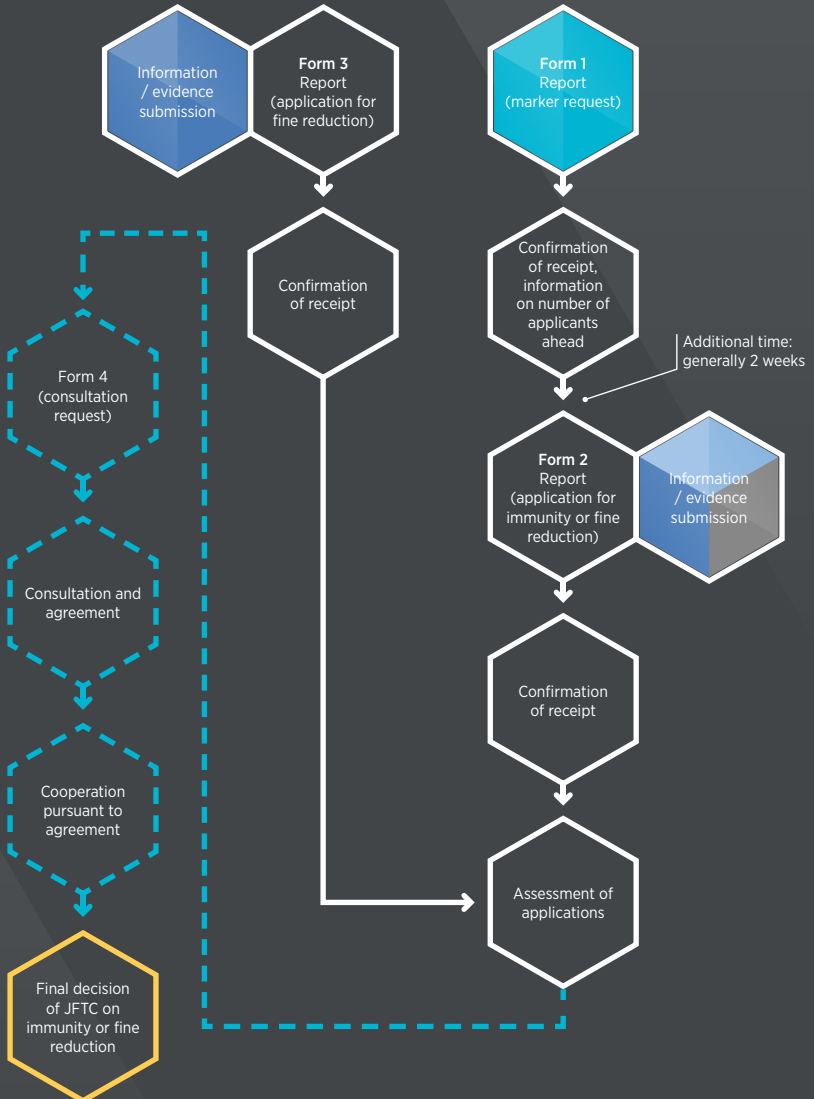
Information / evidence submission

Form 3
Report (application for fine reduction)

Form 1
Report (marker request)

Confirmation of receipt

Confirmation of receipt, information on number of applicants ahead

Additional time: generally 2 weeks

Form 4 (consultation request)

Form 2
Report (application for immunity or fine reduction)

Information / evidence submission

Consultation and agreement

Confirmation of receipt

Cooperation pursuant to agreement

Assessment of applications

Final decision of JFTC on immunity or fine reduction